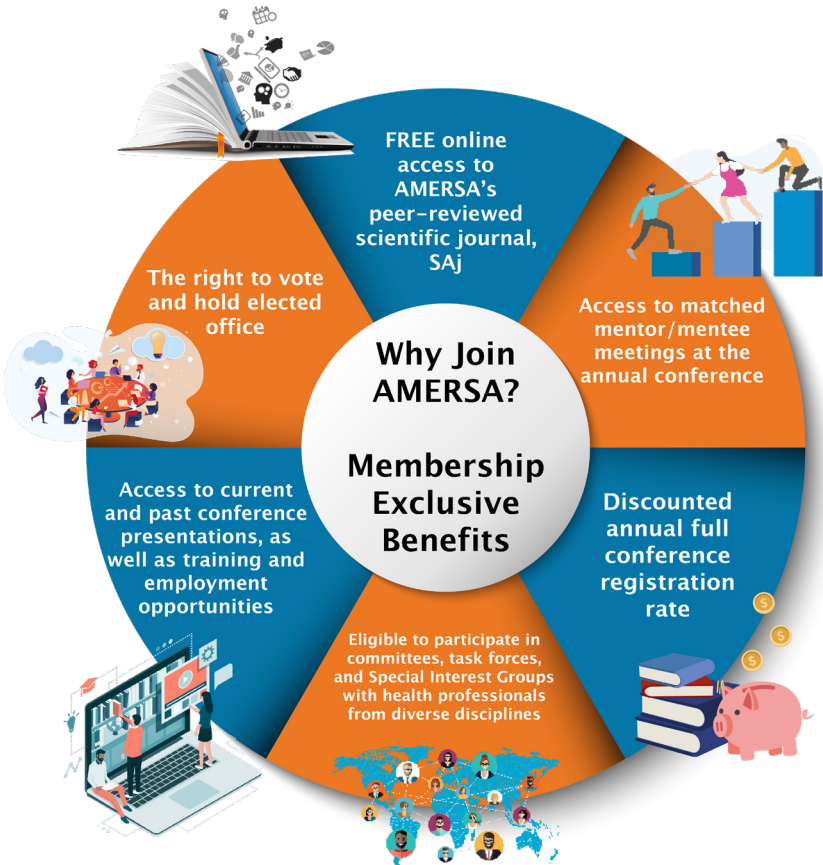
Why Join AMERSA?

Membership Exclusive Benefits

FREE online access to AMERSA's peer-reviewed scientific journal, SAj

Access to matched mentor/mentee meetings at the annual conference

Discounted annual full conference registration rate

Eligible to participate in committees, task forces, and Special Interest Groups with health professionals from diverse disciplines

Access to current and past conference presentations, as well as training and employment opportunities

The right to vote and hold elected office